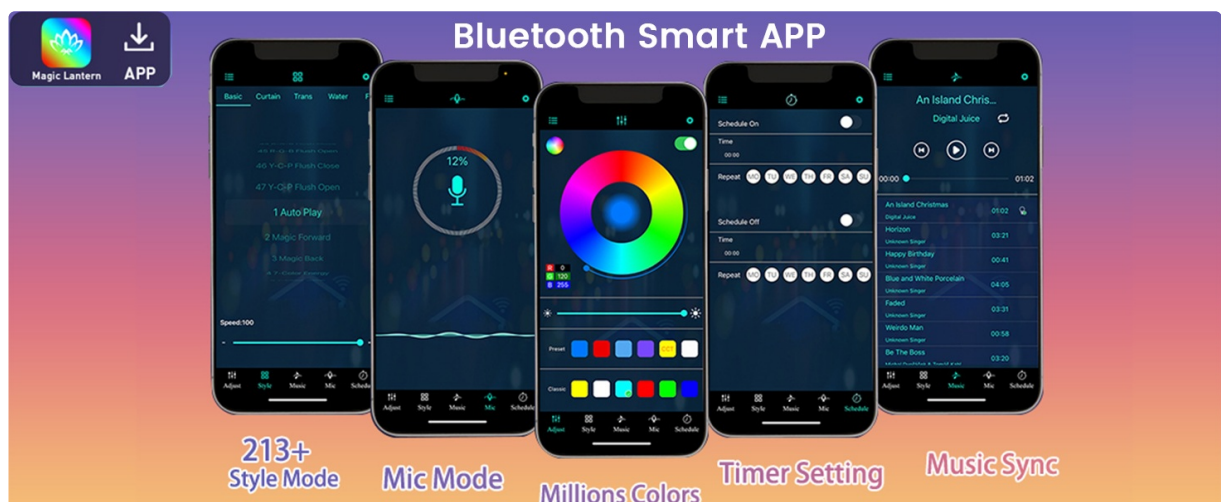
Magic Lantern
APP
Bluetooth Smart APP

Basic Curtain Trans Water F
45 Y-C-P Flush Open
46 Y-C-P Flush Close
47 Y-C-P Flush Open
1 Auto Play
2 Magic Forward
3 Magic Back
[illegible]
Speed:100
Adjust Style Music Mic Schedule

12%
Adjust Style Music Mic Schedule

R 0
G 120
B 255
Preset
Classic
Adjust Style Music Mic Schedule

Schedule On
Time
00:00
Repeat MO TU WE TH FR SA SU
Schedule Off
Time
00:00
Repeat MO TU WE TH FR SA SU
Adjust Style Music Mic Schedule

An Island Chris...
Digital Juice
00:00 01:02
An Island Christmas
Digital Juice 01:02
Horizon
Unknown Singer 03:21
Happy Birthday
Unknown Singer 00:41
Blue and White Porcelain
Unknown Singer 04:05
Faded
Unknown Singer 03:31
Weirdo Man
Unknown Singer 00:58
Be The Boss
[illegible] 03:20
Adjust Style Music Mic Schedule

213+
Style Mode
Mic Mode
Millions Colors
Timer Setting
Music Sync